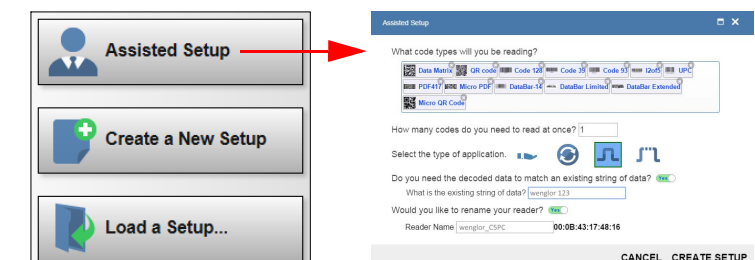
Assisted Setup

Create a New Setup

Load a Setup...

Assisted Setup

What code types will you be reading?

Data Matrix QR code Code 128 Code 39 Code 93 I2of5 UPC
PDF417 Micro PDF DataBar-14 DataBar Limited DataBar Extended
Micro QR Code

How many codes do you need to read at once? 1

Select the type of application.

Do you need the decoded data to match an existing string of data? Yes

What is the existing string of data? wenglor 123

Would you like to rename your reader? Yes

Reader Name wenglor_C5PC 00:0B:43:17:48:16

CANCEL CREATE SETUP